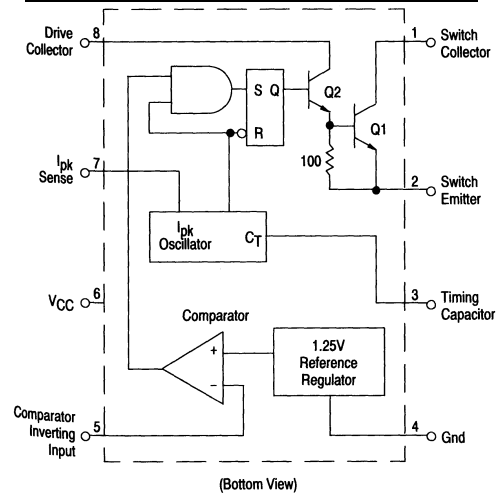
Drive Collector 8

1 Switch Collector

S Q

R

Q2

Q1

100

$I_{pk}$ Sense 7

2 Switch Emitter

$I_{pk}$ Oscillator $C_T$

3 Timing Capacitor

$V_{CC}$ 6

Comparator

+

−

1.25V Reference Regulator

Comparator Inverting Input 5

4 Gnd

(Bottom View)